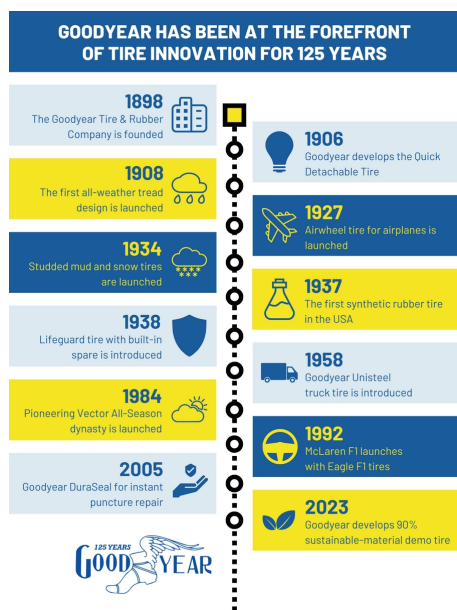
GOODYEAR HAS BEEN AT THE FOREFRONT OF TIRE INNOVATION FOR 125 YEARS

1898
The Goodyear Tire & Rubber Company is founded

1906
Goodyear develops the Quick Detachable Tire

1908
The first all-weather tread design is launched

1927
Airwheel tire for airplanes is launched

1934
Studded mud and snow tires are launched

1937
The first synthetic rubber tire in the USA

1938
Lifeguard tire with built-in spare is introduced

1958
Goodyear Unisteel truck tire is introduced

1984
Pioneering Vector All-Season dynasty is launched

1992
McLaren F1 launches with Eagle F1 tires

2005
Goodyear DuraSeal for instant puncture repair

2023
Goodyear develops 90% sustainable-material demo tire

125 YEARS
GOODYEAR